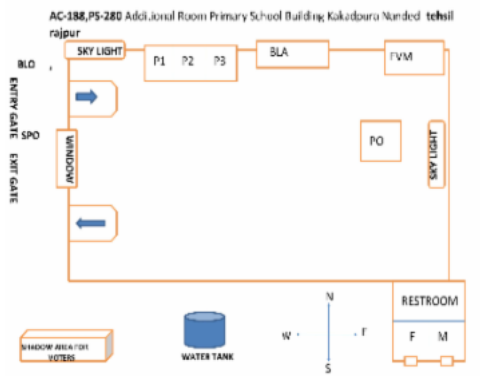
AC-188,PS-280 Addi.ional Room Primary School Building Kakadpura Nunded tehsil rajpur

SKY LIGHT
P1 P2 P3
BLA
EVM
BLO ,
ENTRY GATE
SPO
EXIT GATE
WINDOW
PO
SKY LIGHT
N
W
E
S
RESTROOM
F M
SHADOW AREA FOR VOTERS
WATER TANK